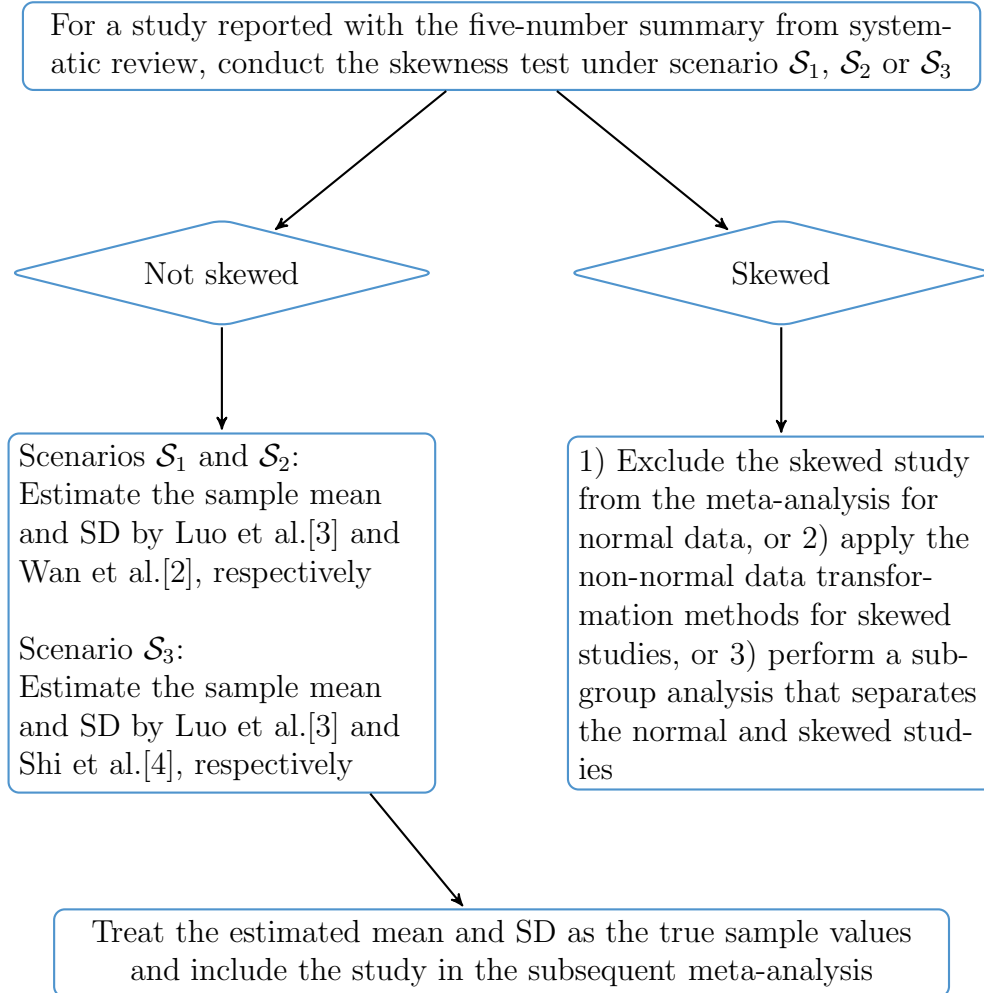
For a study reported with the five-number summary from systematic review, conduct the skewness test under scenario $\mathcal{S}_1$, $\mathcal{S}_2$ or $\mathcal{S}_3$

Not skewed

Skewed

Scenarios $\mathcal{S}_1$ and $\mathcal{S}_2$:
Estimate the sample mean and SD by Luo et al.[3] and Wan et al.[2], respectively

Scenario $\mathcal{S}_3$:
Estimate the sample mean and SD by Luo et al.[3] and Shi et al.[4], respectively

1) Exclude the skewed study from the meta-analysis for normal data, or 2) apply the non-normal data transformation methods for skewed studies, or 3) perform a subgroup analysis that separates the normal and skewed studies

Treat the estimated mean and SD as the true sample values and include the study in the subsequent meta-analysis